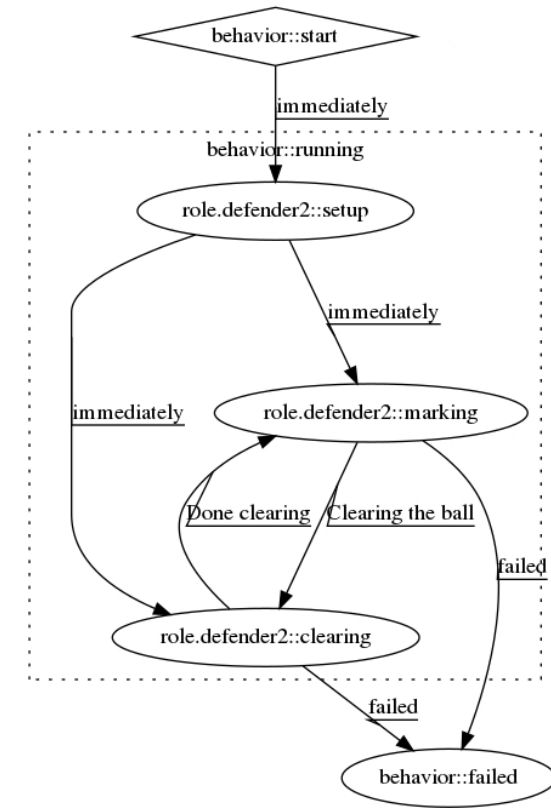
behavior::start

immediately

behavior::running

role.defender2::setup

immediately

immediately

role.defender2::marking

Done clearing

Clearing the ball

failed

role.defender2::clearing

failed

behavior::failed